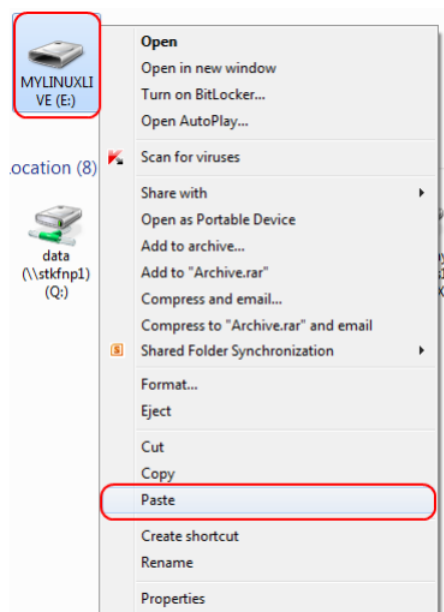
MYLINUXLIVE (E:)

ocation (8)

data (\\stkfnp1) (Q:)

Open
Open in new window
Turn on BitLocker...
Open AutoPlay...
Scan for viruses
Share with
Open as Portable Device
Add to archive...
Add to "Archive.rar"
Compress and email...
Compress to "Archive.rar" and email
Shared Folder Synchronization
Format...
Eject
Cut
Copy
Paste
Create shortcut
Rename
Properties